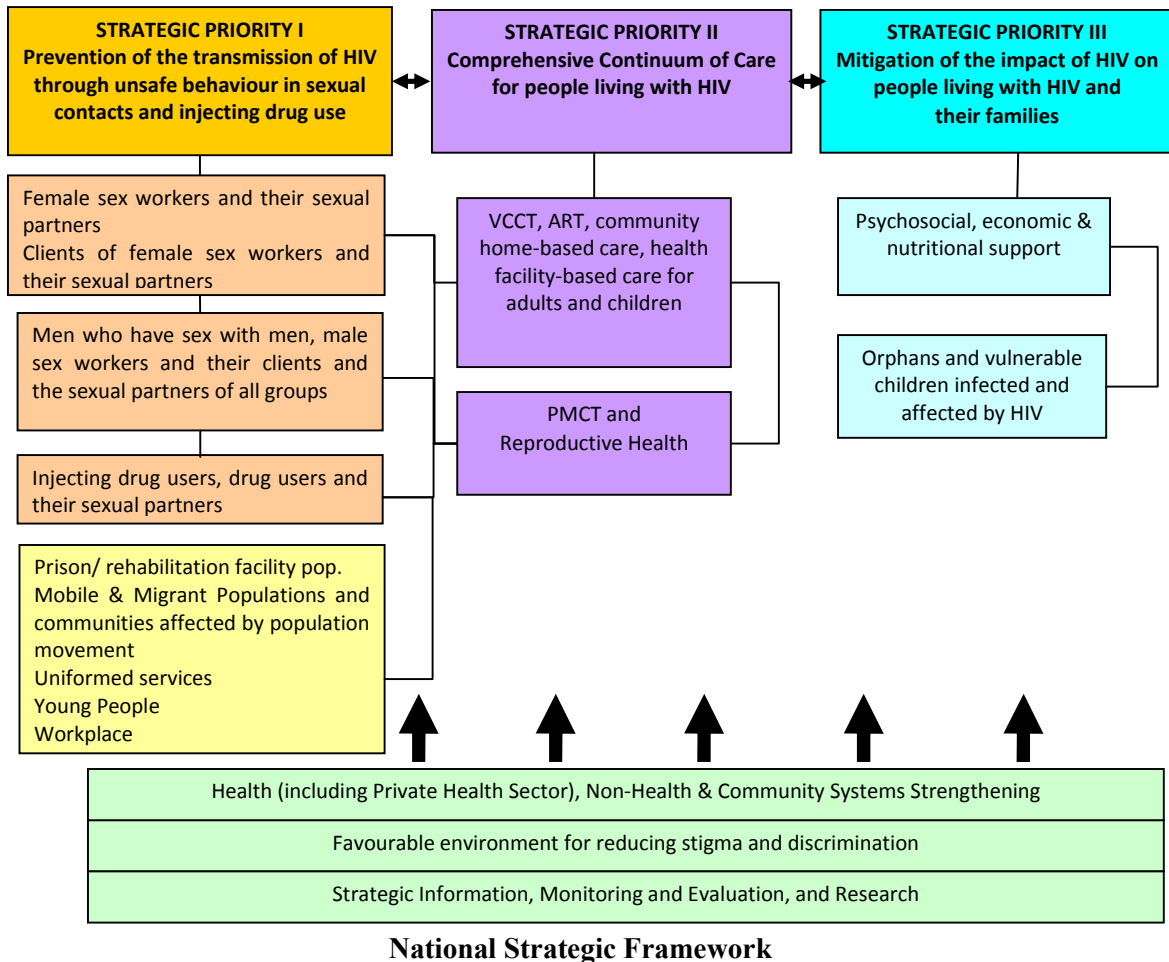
STRATEGIC PRIORITY I
Prevention of the transmission of HIV through unsafe behaviour in sexual contacts and injecting drug use

STRATEGIC PRIORITY II
Comprehensive Continuum of Care for people living with HIV

STRATEGIC PRIORITY III
Mitigation of the impact of HIV on people living with HIV and their families

Female sex workers and their sexual partners
Clients of female sex workers and their sexual partners

Men who have sex with men, male sex workers and their clients and the sexual partners of all groups

Injecting drug users, drug users and their sexual partners

Prison/ rehabilitation facility pop.
Mobile & Migrant Populations and communities affected by population movement
Uniformed services
Young People
Workplace

VCCT, ART, community home-based care, health facility-based care for adults and children

PMCT and Reproductive Health

Psychosocial, economic & nutritional support

Orphans and vulnerable children infected and affected by HIV

Health (including Private Health Sector), Non-Health & Community Systems Strengthening

Favourable environment for reducing stigma and discrimination

Strategic Information, Monitoring and Evaluation, and Research

National Strategic Framework